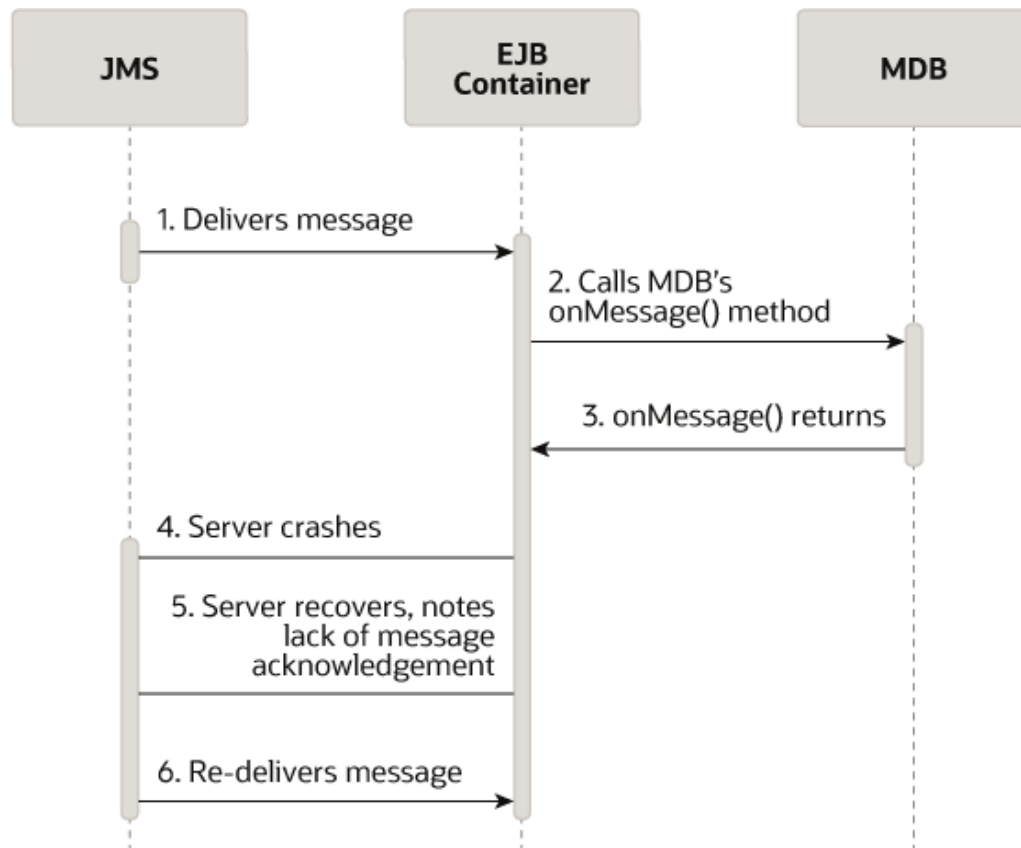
JMS

EJB Container

MDB

1. Delivers message

2. Calls MDB's onMessage() method

3. onMessage() returns

4. Server crashes

5. Server recovers, notes lack of message acknowledgement

6. Re-delivers message